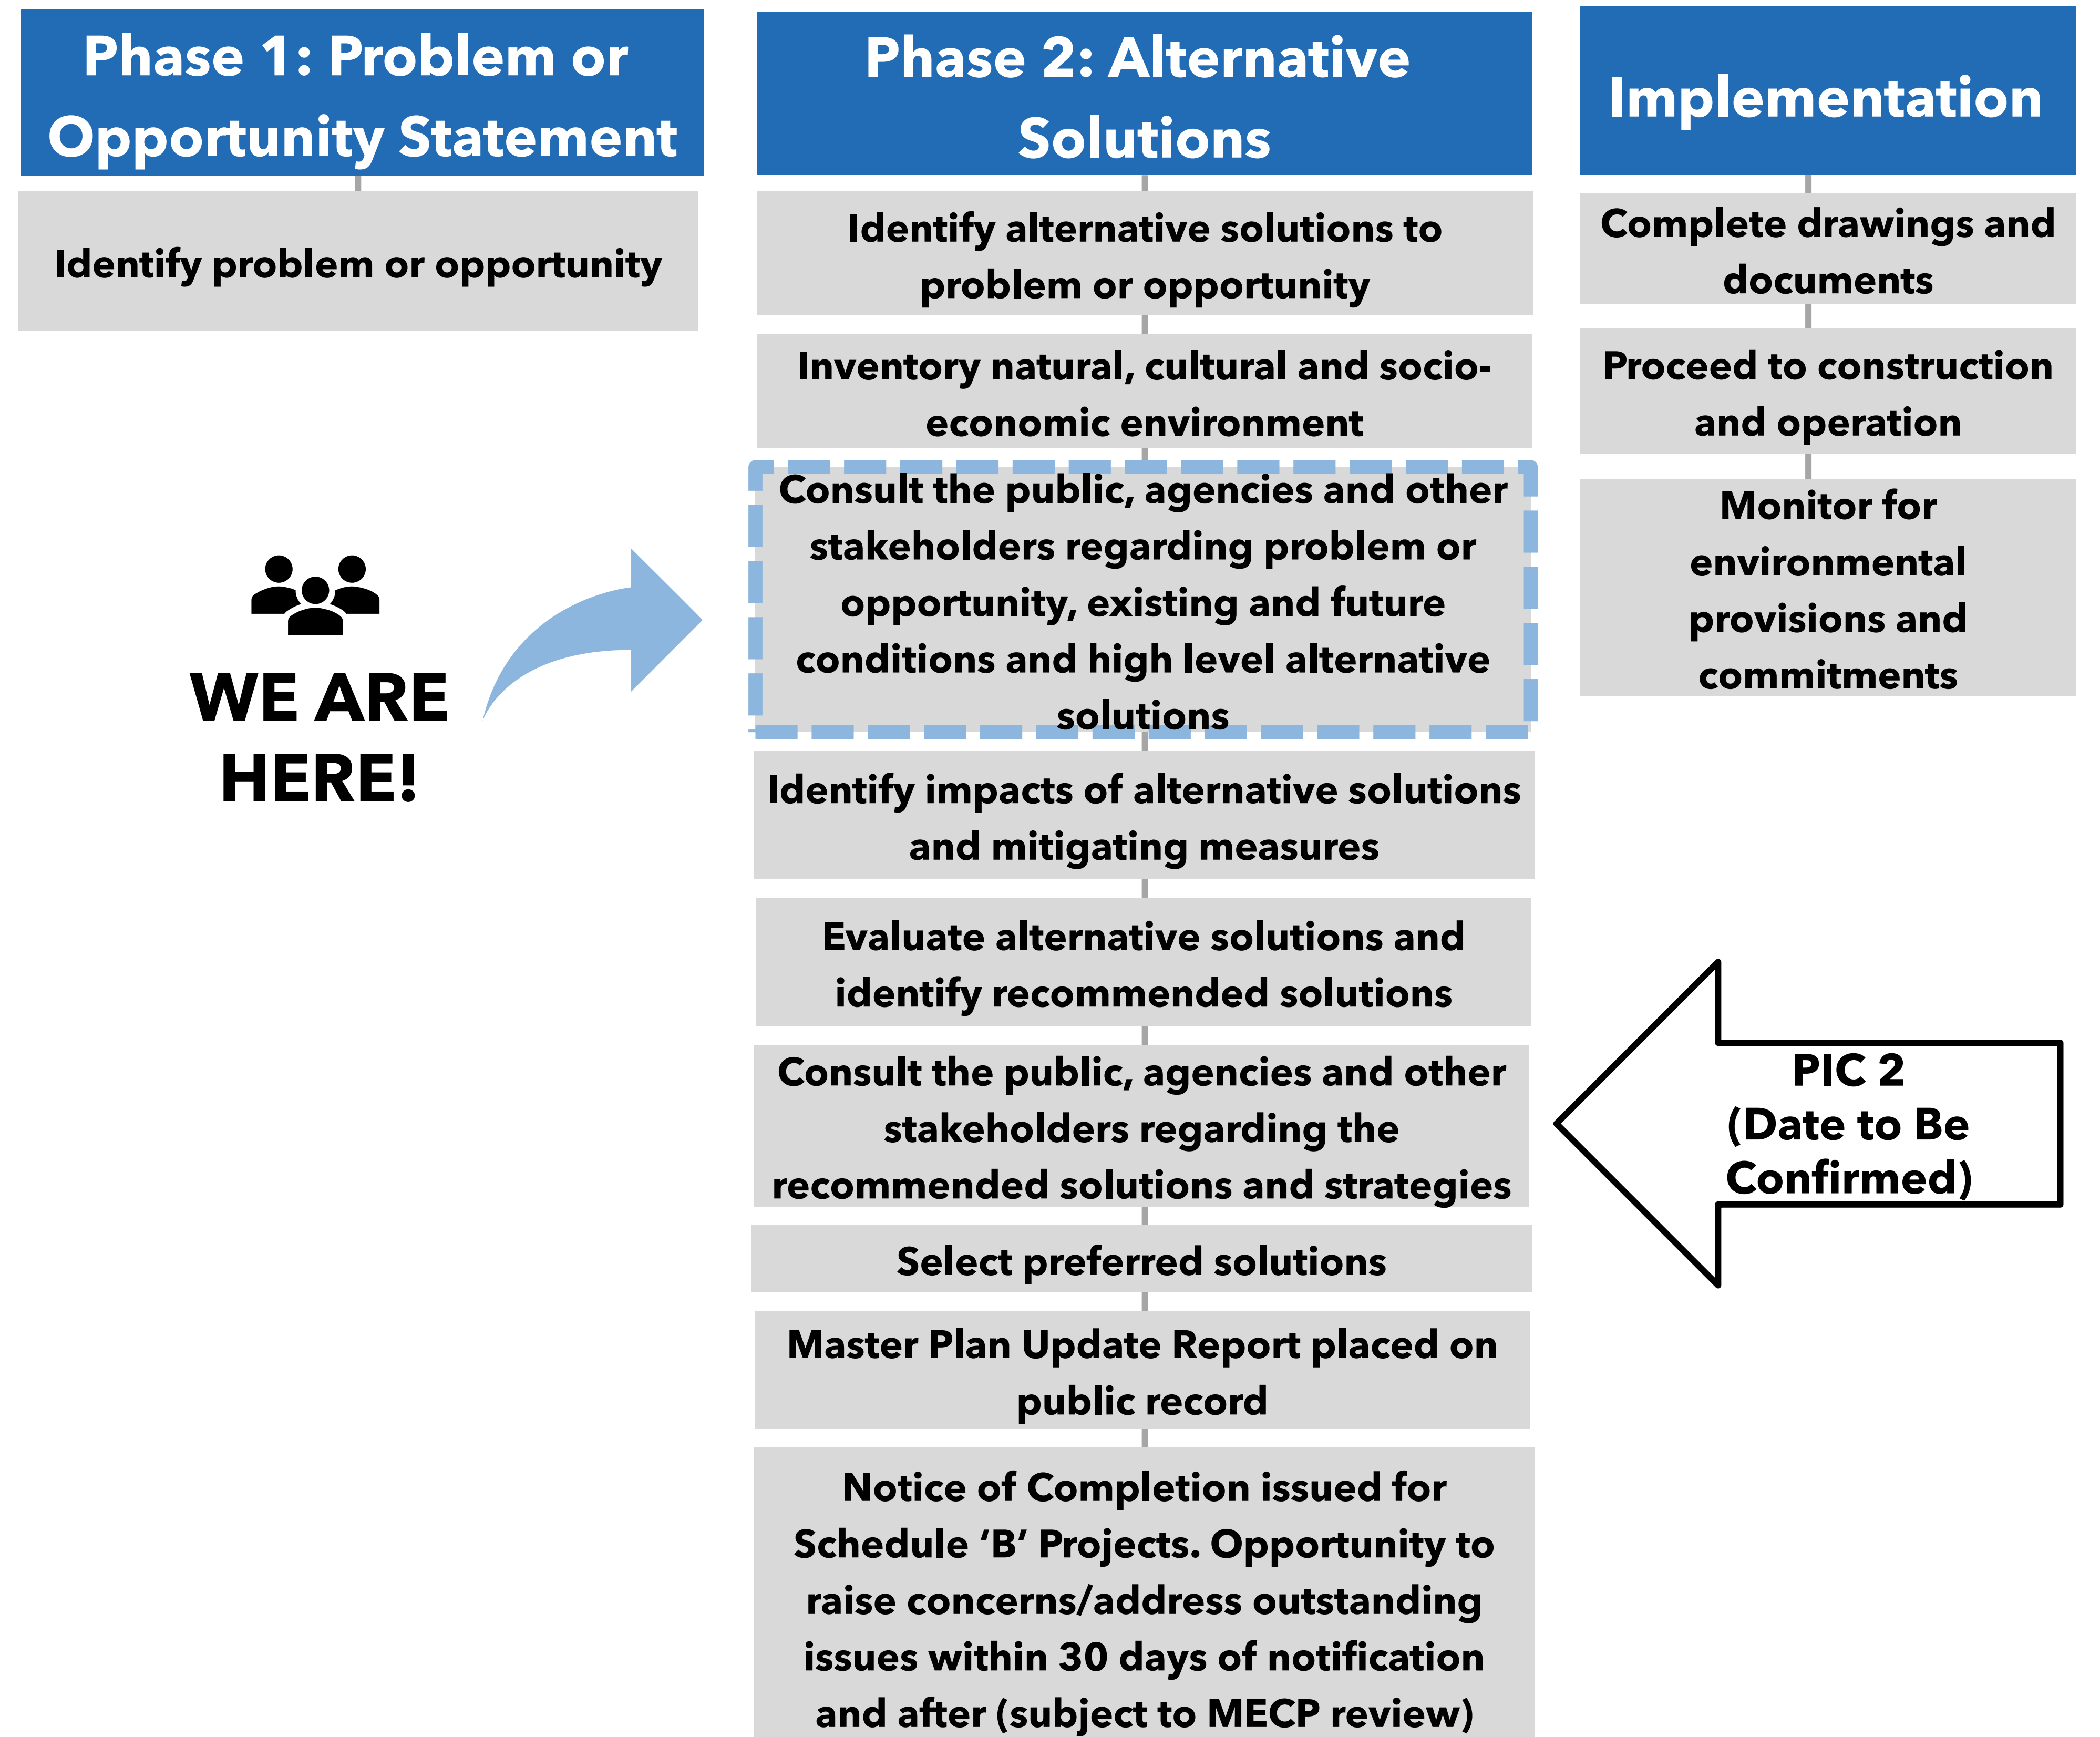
Phase 1: Problem or Opportunity Statement

Identify problem or opportunity

WE ARE HERE!

Phase 2: Alternative Solutions

Identify alternative solutions to problem or opportunity

Inventory natural, cultural and socio-economic environment

Consult the public, agencies and other stakeholders regarding problem or opportunity, existing and future conditions and high level alternative solutions

Identify impacts of alternative solutions and mitigating measures

Evaluate alternative solutions and identify recommended solutions

Consult the public, agencies and other stakeholders regarding the recommended solutions and strategies

Select preferred solutions

Master Plan Update Report placed on public record

Notice of Completion issued for Schedule 'B' Projects. Opportunity to raise concerns/address outstanding issues within 30 days of notification and after (subject to MECP review)

Implementation

Complete drawings and documents

Proceed to construction and operation

Monitor for environmental provisions and commitments

PIC 2 (Date to Be Confirmed)